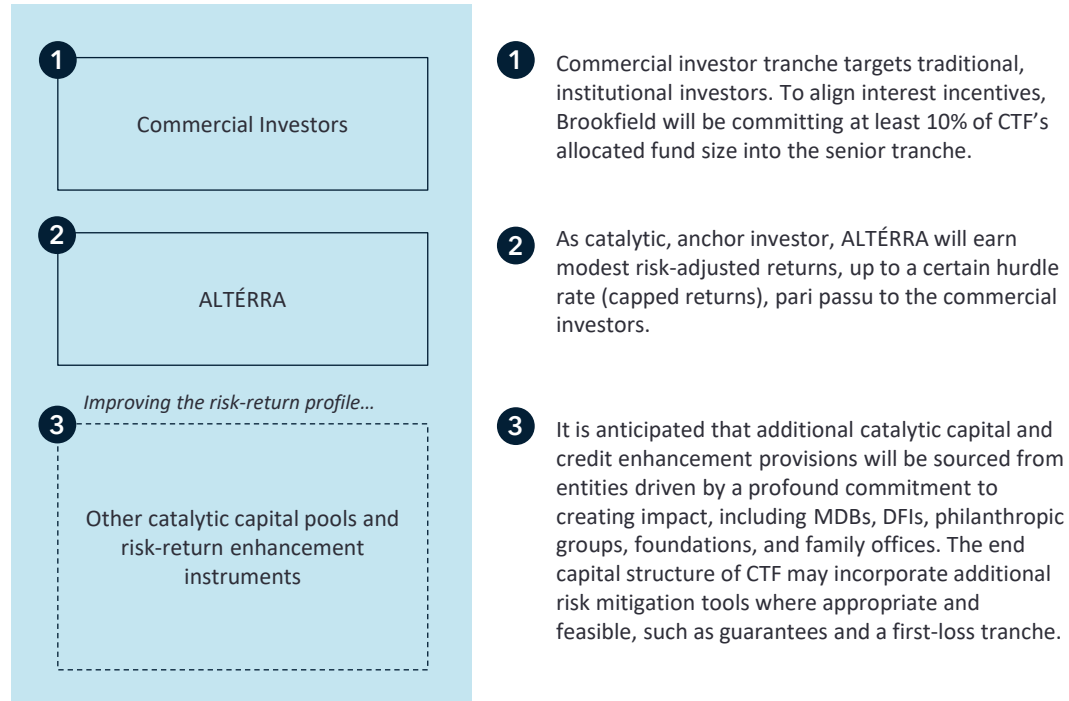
1

Commercial Investors

2

ALTÉRRA

Improving the risk-return profile…

3

Other catalytic capital pools and risk-return enhancement instruments

1 Commercial investor tranche targets traditional, institutional investors. To align interest incentives, Brookfield will be committing at least 10% of CTF's allocated fund size into the senior tranche.

2 As catalytic, anchor investor, ALTÉRRA will earn modest risk-adjusted returns, up to a certain hurdle rate (capped returns), pari passu to the commercial investors.

3 It is anticipated that additional catalytic capital and credit enhancement provisions will be sourced from entities driven by a profound commitment to creating impact, including MDBs, DFIs, philanthropic groups, foundations, and family offices. The end capital structure of CTF may incorporate additional risk mitigation tools where appropriate and feasible, such as guarantees and a first-loss tranche.